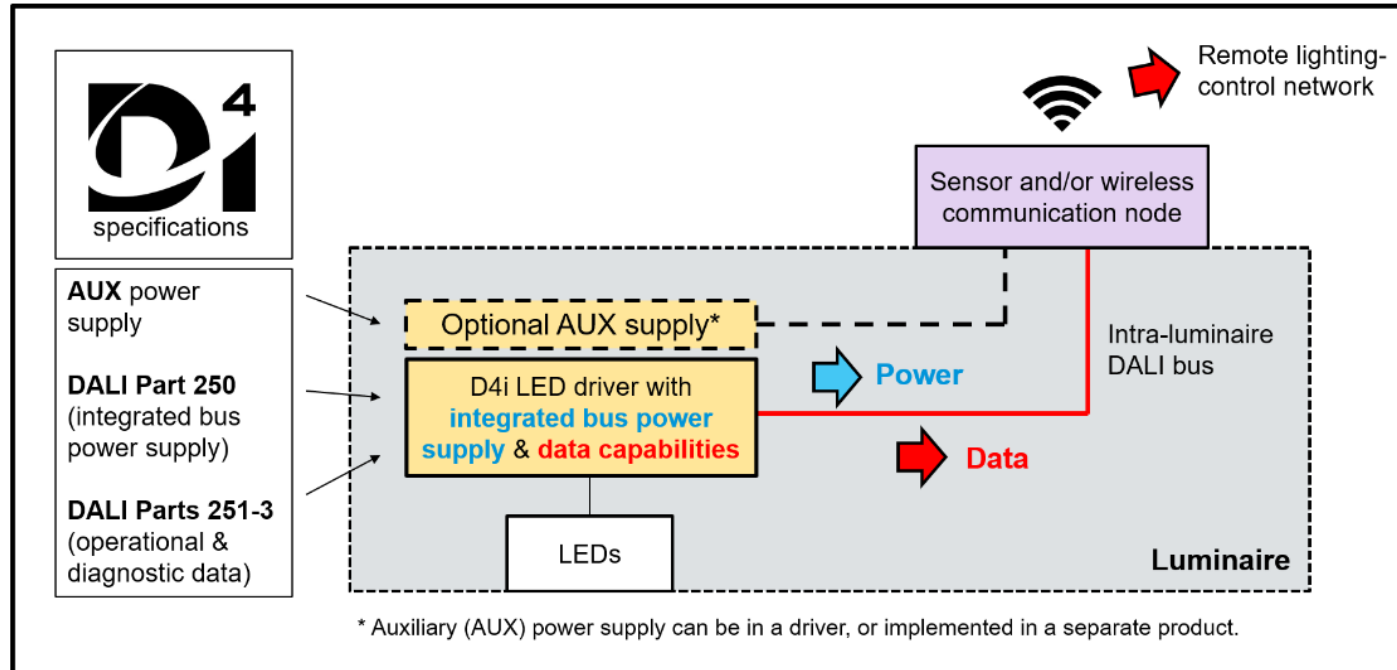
D4i
specifications

AUX power supply

DALI Part 250 (integrated bus power supply)

DALI Parts 251-3 (operational & diagnostic data)

Remote lighting-control network

Sensor and/or wireless communication node

Optional AUX supply*

D4i LED driver with integrated bus power supply & data capabilities

Power

Data

Intra-luminaire DALI bus

LEDs

Luminaire

* Auxiliary (AUX) power supply can be in a driver, or implemented in a separate product.